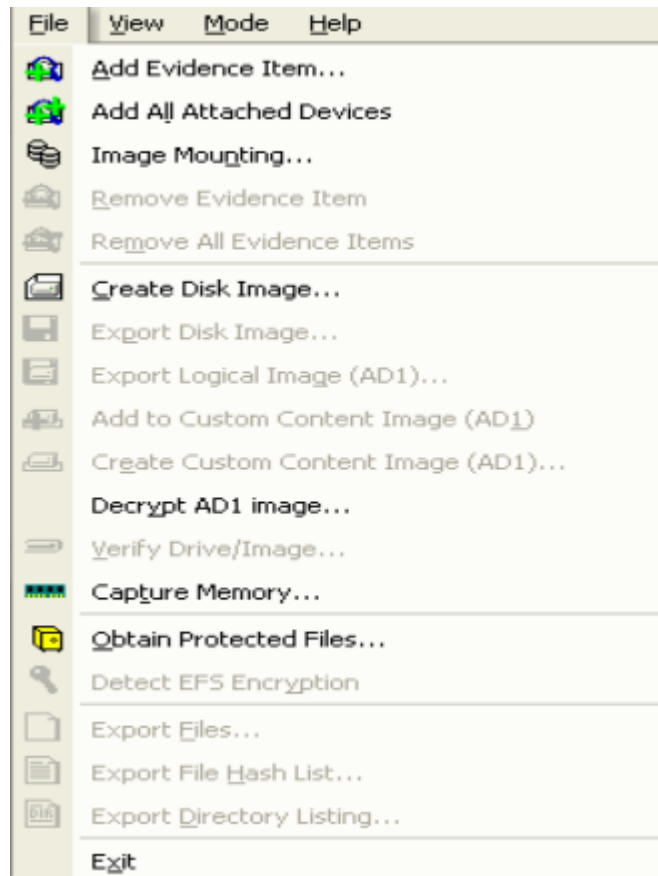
File View Mode Help

Add Evidence Item...
Add All Attached Devices
Image Mounting...
Remove Evidence Item
Remove All Evidence Items
Create Disk Image...
Export Disk Image...
Export Logical Image (AD1)...
Add to Custom Content Image (AD1)
Create Custom Content Image (AD1)...
Decrypt AD1 image...
Verify Drive/Image...
Capture Memory...
Obtain Protected Files...
Detect EFS Encryption
Export Files...
Export File Hash List...
Export Directory Listing...
Exit